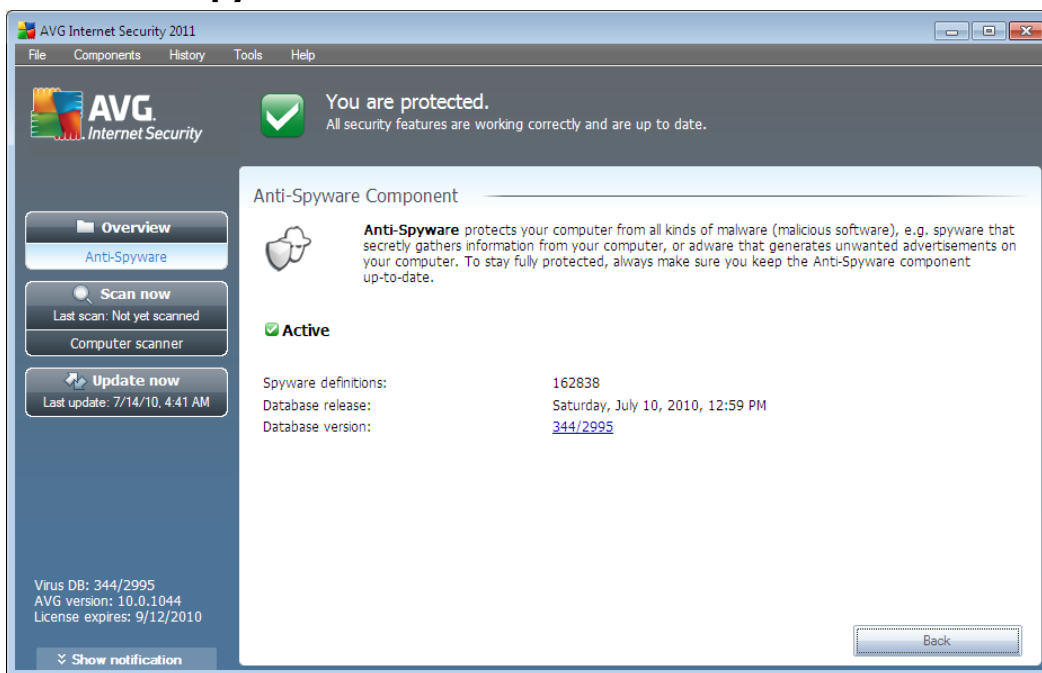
AVG Internet Security 2011

File Components History Tools Help

AVG. Internet Security

You are protected.
All security features are working correctly and are up to date.

Anti-Spyware Component

Overview
Anti-Spyware

Scan now
Last scan: Not yet scanned
Computer scanner

Update now
Last update: 7/14/10, 4:41 AM

**Anti-Spyware** protects your computer from all kinds of malware (malicious software), e.g. spyware that secretly gathers information from your computer, or adware that generates unwanted advertisements on your computer. To stay fully protected, always make sure you keep the Anti-Spyware component up-to-date.

Active

| | |
|---|---|
| Spyware definitions: | 162838 |
| Database release: | Saturday, July 10, 2010, 12:59 PM |
| Database version: | 344/2995 |

Virus DB: 344/2995
AVG version: 10.0.1044
License expires: 9/12/2010

Show notification

Back